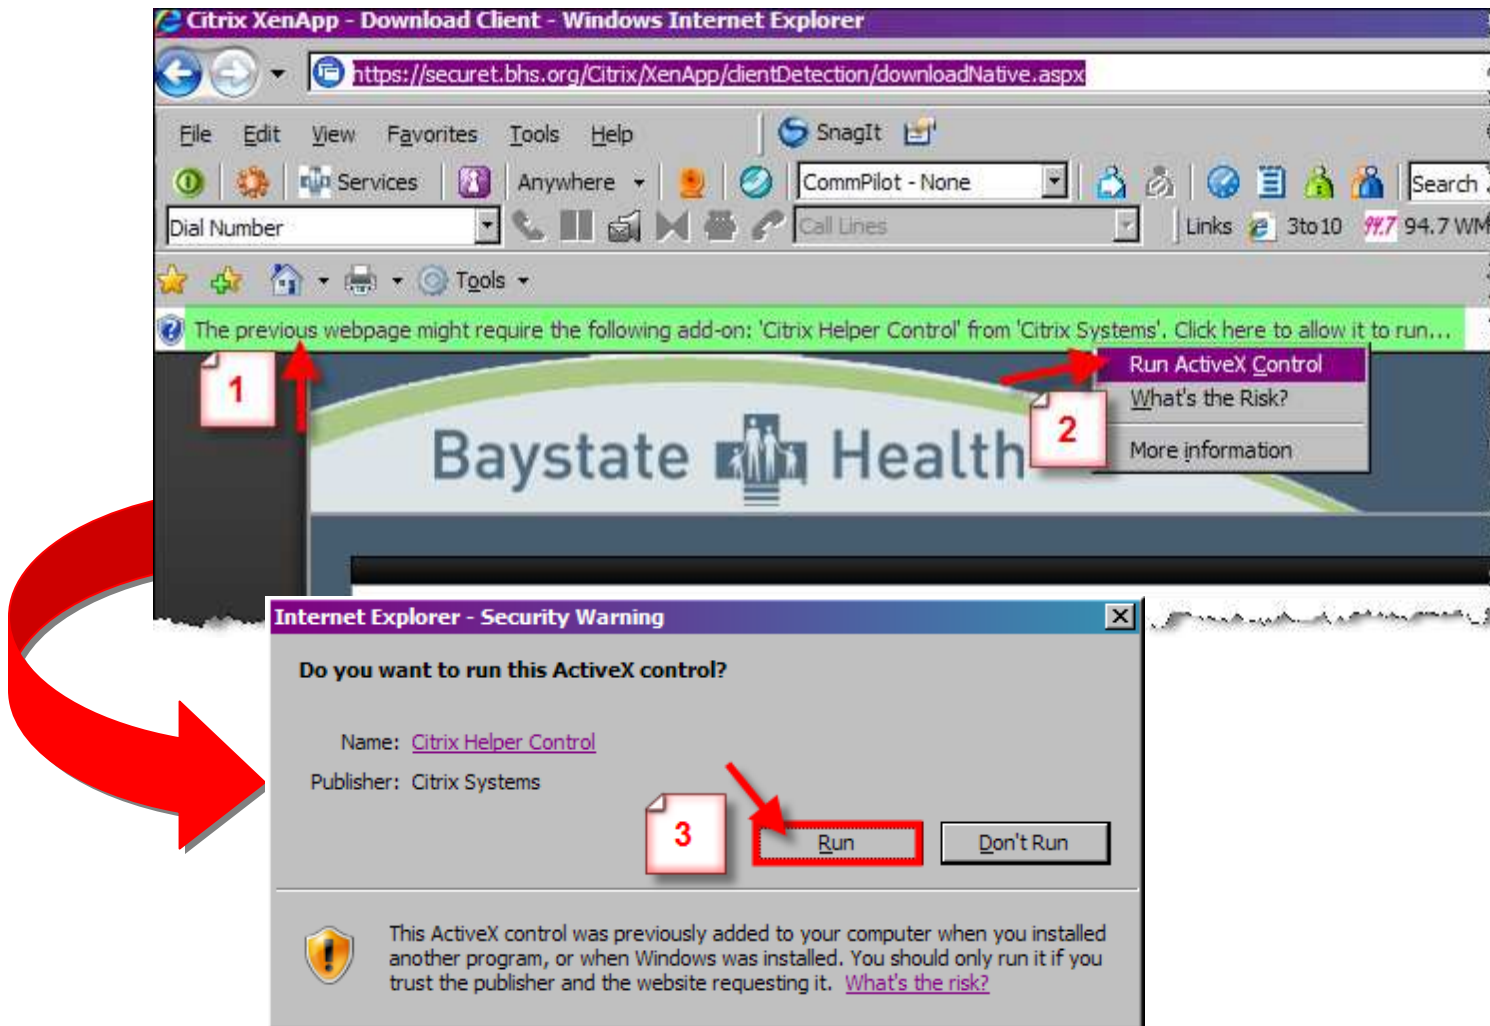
Citrix XenApp - Download Client - Windows Internet Explorer

https://securet.bhs.org/Citrix/XenApp/clientDetection/downloadNative.aspx

File Edit View Favorites Tools Help SnagIt

Services Anywhere CommPilot - None Search

Dial Number Call Lines Links 3to10 94.7 WM

Tools

The previous webpage might require the following add-on: 'Citrix Helper Control' from 'Citrix Systems'. Click here to allow it to run...

1

Run ActiveX Control
What's the Risk?
More information

2

Baystate Health

Internet Explorer - Security Warning

Do you want to run this ActiveX control?

Name: Citrix Helper Control

Publisher: Citrix Systems

3

Run Don't Run

This ActiveX control was previously added to your computer when you installed another program, or when Windows was installed. You should only run it if you trust the publisher and the website requesting it. What's the risk?